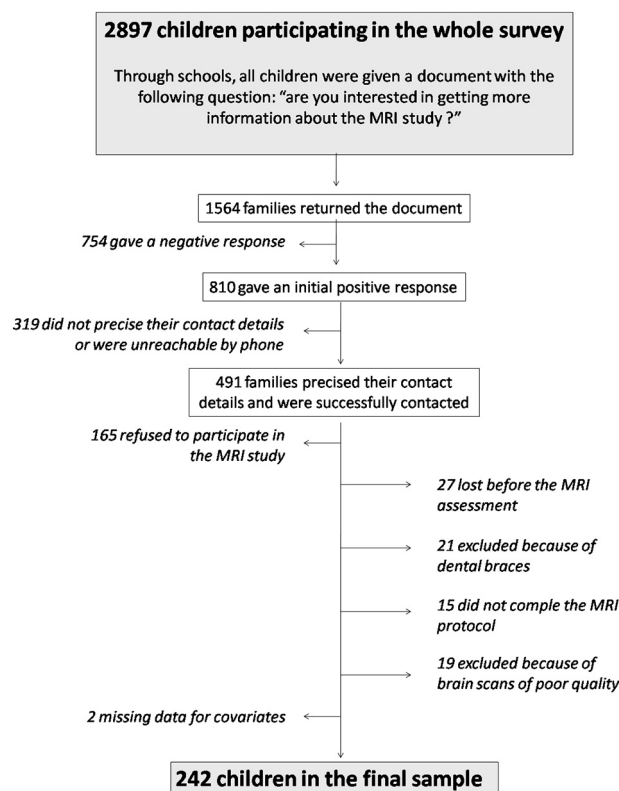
2897 children participating in the whole survey

Through schools, all children were given a document with the following question: "are you interested in getting more information about the MRI study ?"

1564 families returned the document

754 gave a negative response

810 gave an initial positive response

319 did not precise their contact details or were unreachable by phone

491 families precised their contact details and were successfully contacted

165 refused to participate in the MRI study

27 lost before the MRI assessment

21 excluded because of dental braces

15 did not comple the MRI protocol

19 excluded because of brain scans of poor quality

2 missing data for covariates

242 children in the final sample